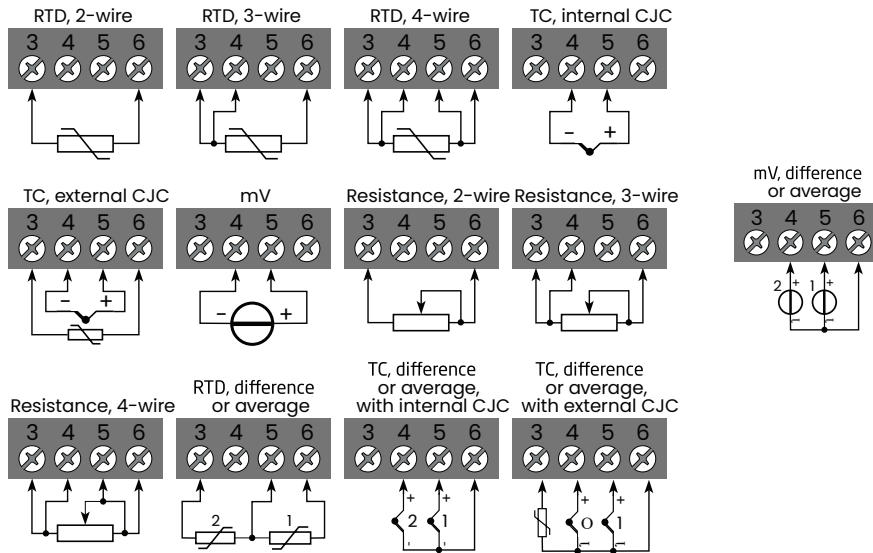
RTD, 2-wire
3 4 5 6

RTD, 3-wire
3 4 5 6

RTD, 4-wire
3 4 5 6

TC, internal CJC
3 4 5 6
– +

mV, difference or average
3 4 5 6
2 + 1 +
– –

TC, external CJC
3 4 5 6
– +

mV
3 4 5 6
– +

Resistance, 2-wire
3 4 5 6

Resistance, 3-wire
3 4 5 6

Resistance, 4-wire
3 4 5 6

RTD, difference or average
3 4 5 6
2 1

TC, difference or average, with internal CJC
3 4 5 6
+ +
2 1

TC, difference or average, with external CJC
3 4 5 6
+ +
0 1
– –